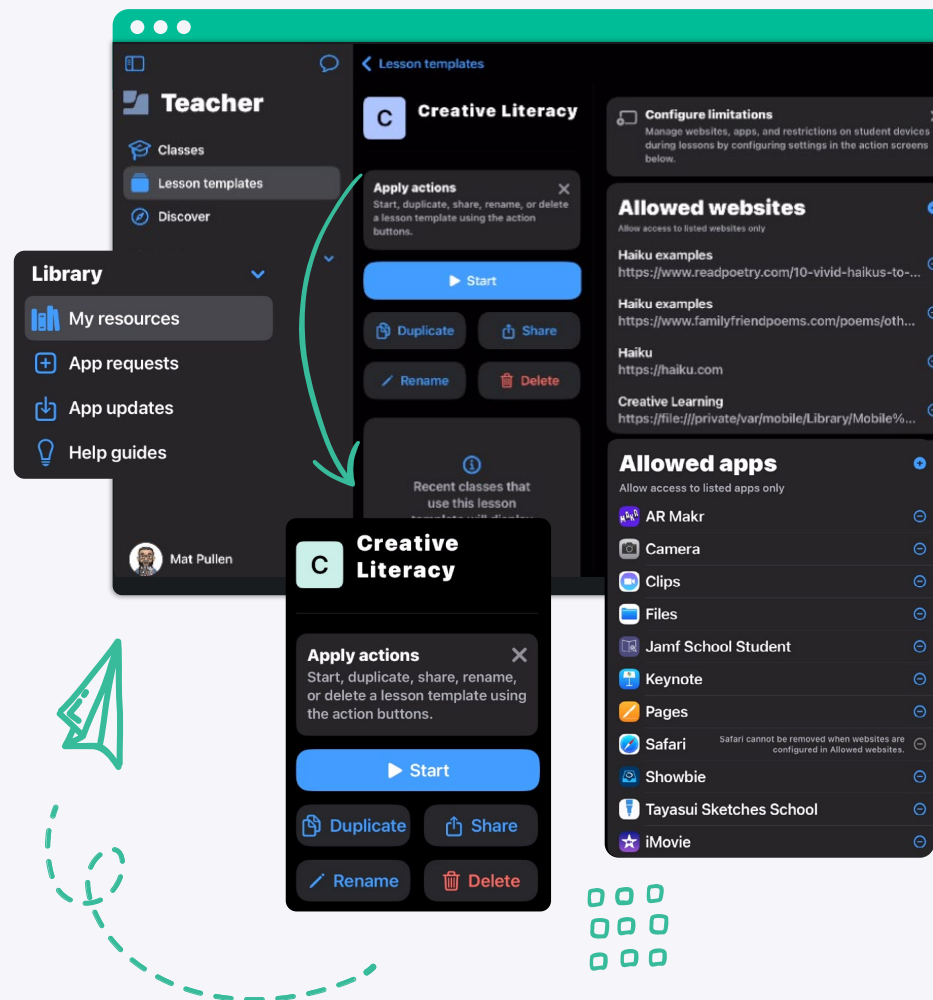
Teacher

Classes

Lesson templates

Discover

Library

My resources

App requests

App updates

Help guides

Mat Pullen

Lesson templates

C

Creative Literacy

Apply actions

Start, duplicate, share, rename, or delete a lesson template using the action buttons.

Start

Duplicate

Share

Rename

Delete

Recent classes that use this lesson template will display

Configure limitations

Manage websites, apps, and restrictions on student devices during lessons by configuring settings in the action screens below.

Allowed websites

Allow access to listed websites only

Haiku examples
https://www.readpoetry.com/10-vivid-haikus-to-...

Haiku examples
https://www.familyfriendpoems.com/poems/oth...

Haiku
https://haiku.com

Creative Learning
https://file:///private/var/mobile/Library/Mobile%...

Allowed apps

Allow access to listed apps only

AR Makr

Camera

Clips

Files

Jamf School Student

Keynote

Pages

Safari

Safari cannot be removed when websites are configured in Allowed websites.

Showbie

Tayasui Sketches School

iMovie

C

Creative Literacy

Apply actions

Start, duplicate, share, rename, or delete a lesson template using the action buttons.

Start

Duplicate

Share

Rename

Delete